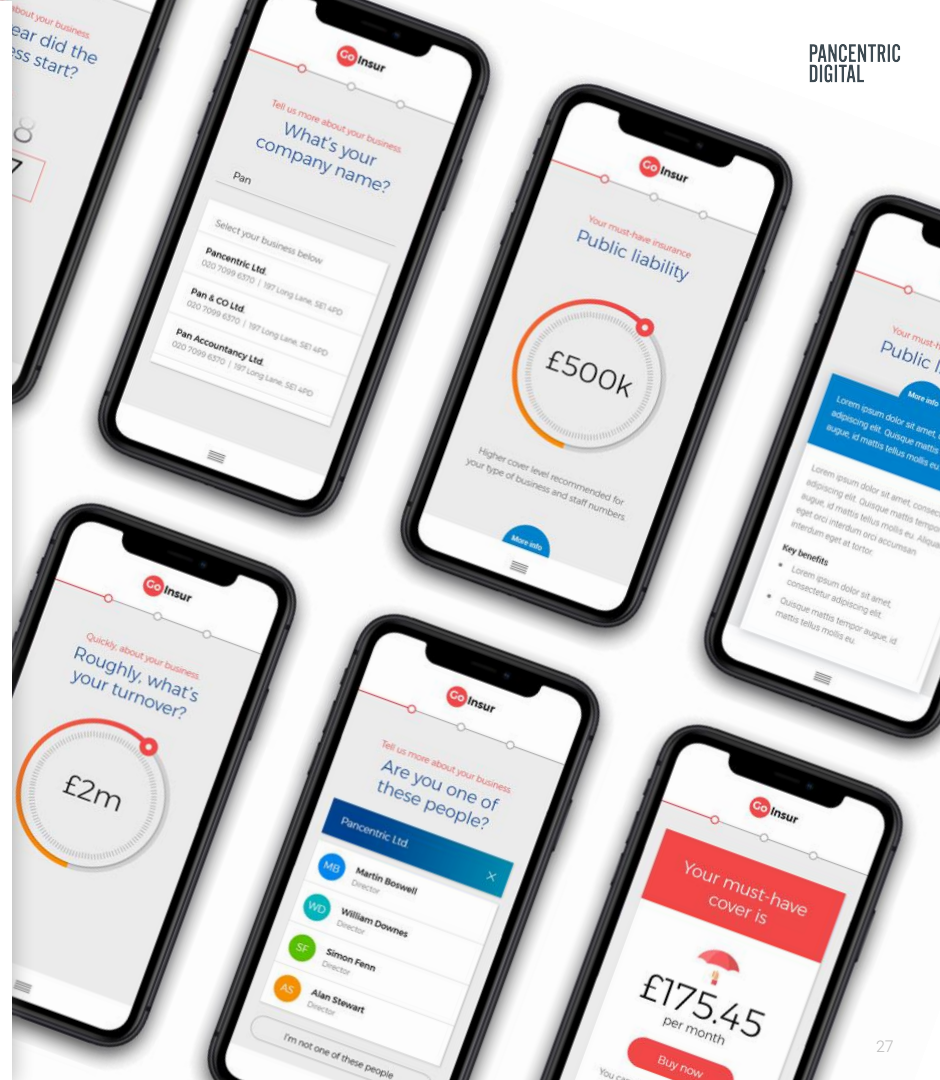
PANCENTRIC DIGITAL

about your business
ear did the
ss start?

8
7

Go Insur

Tell us more about your business
What's your company name?

Pan

Select your business below

Pancentric Ltd.
020 7099 6370 | 197 Long Lane, SE1 4PD

Pan & CO Ltd.
020 7099 6370 | 197 Long Lane, SE1 4PD

Pan Accountancy Ltd.
020 7099 6370 | 197 Long Lane, SE1 4PD

Go Insur

Your must-have insurance
Public liability

£500k

Higher cover level recommended for your type of business and staff numbers

More info

Your must-h
Public l

More info

Lorem ipsum dolor sit amet, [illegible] adipiscing elit. Quisque mattis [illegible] augue, id mattis tellus mollis eu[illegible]

Lorem ipsum dolor sit amet, consec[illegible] adipiscing elit. Quisque mattis tempor augue, id mattis tellus mollis eu. Aliqua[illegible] eget orci interdum orci accumsan interdum eget at tortor.

Key benefits
Lorem ipsum dolor sit amet, consectetur adipiscing elit.
Quisque mattis tempor augue, id mattis tellus mollis eu.

Go Insur

Quickly, about your business
Roughly, what's your turnover?

£2m

Go Insur

Tell us more about your business
Are you one of these people?

Pancentric Ltd.

MB Martin Boswell
Director

WD William Downes
Director

SF Simon Fenn
Director

AS Alan Stewart
Director

I'm not one of these people

Go Insur

Your must-have cover is

£175.45
per month

Buy now

You ca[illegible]

27